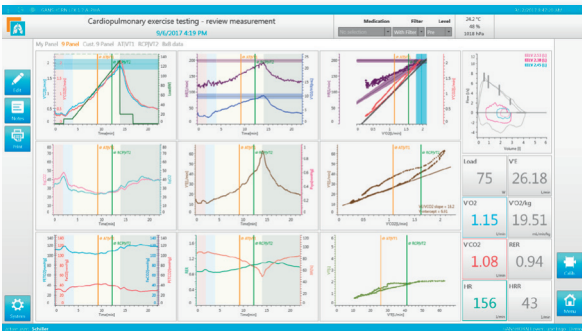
Cardiopulmonary exercise testing - review measurement

9/6/2017 4:19 PM

Medication	Filter	Level

26.2 °C
48 %
1018 hPa

My Panel	9 Panel	Cust. 9 Panel	ATVT	RCP|VT2	Belt data

Edit

Notes

Print

Settings

Load
75

VT
26.18

VO2
1.15

VO2/kg
19.51

VCO2
1.08

RER
0.94

HR
156

HRR
43

Calib

Menu

Schiller